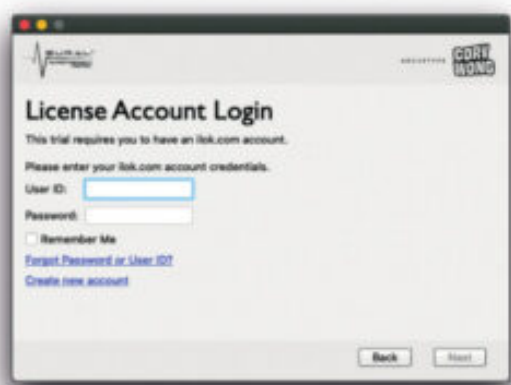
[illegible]

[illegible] CORY WONG

License Account Login

This trial requires you to have an ilok.com account.

Please enter your ilok.com account credentials.

User ID:

Password:

Remember Me

Forgot Password or User ID?

Create new account

Back

Next